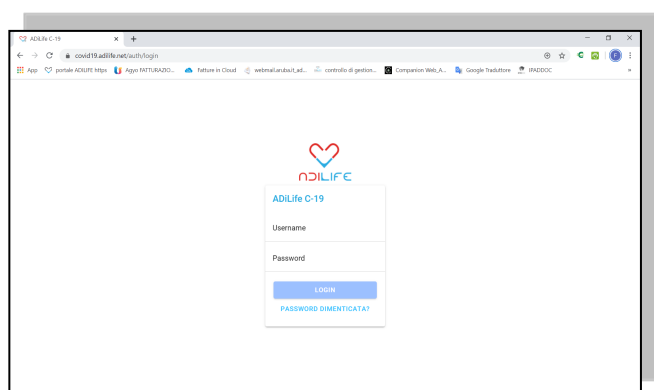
ADiLife C-19
covid19.adilife.net/auth/login
App portale ADILIFE https Agyo FATTURAZIO... Fatture in Cloud webmail.aruba.it_ad... controllo di gestion... Companion Web_A... Google Traduttore IFADDOC

ADILIFE

ADiLife C-19

Username

Password

LOGIN

PASSWORD DIMENTICATA?